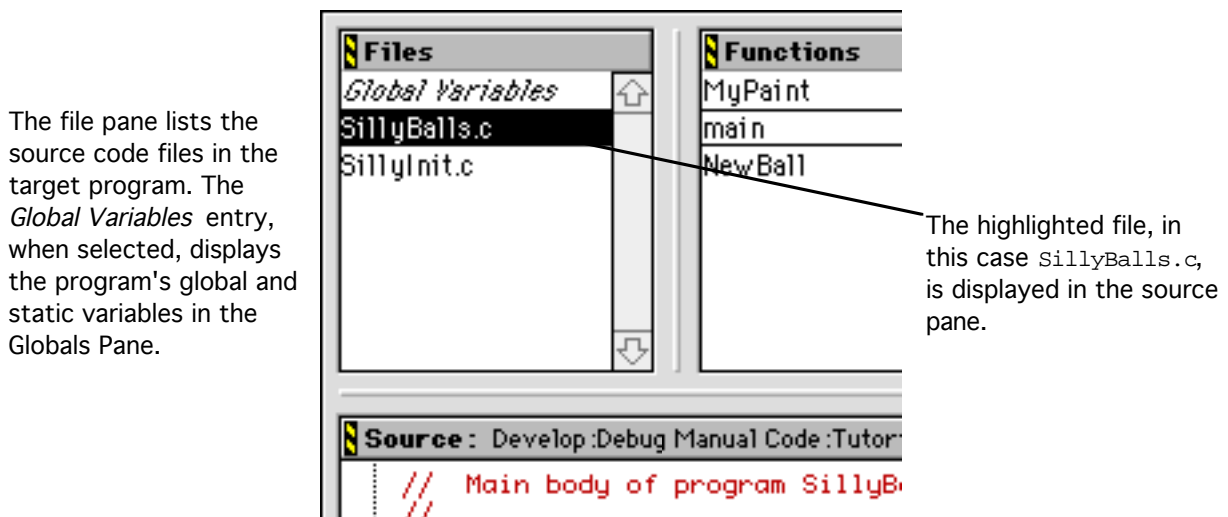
The file pane lists the source code files in the target program. The *Global Variables* entry, when selected, displays the program's global and static variables in the Globals Pane.

Files

Global Variables

SillyBalls.c

SillyInit.c

Functions

MyPaint

main

NewBall

The highlighted file, in this case SillyBalls.c, is displayed in the source pane.

Source: Develop:Debug Manual Code:Tutor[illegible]

// Main body of program SillyB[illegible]

//